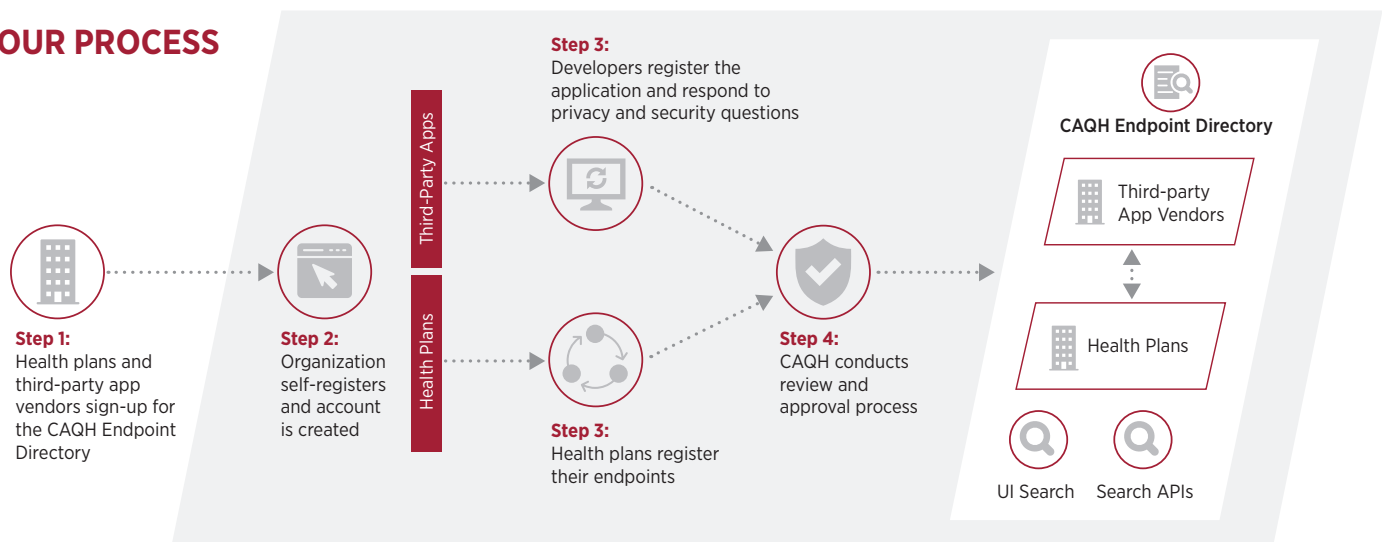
OUR PROCESS

Step 1:
Health plans and third-party app vendors sign-up for the CAQH Endpoint Directory

Step 2:
Organization self-registers and account is created

Third-Party Apps

Health Plans

Step 3:
Developers register the application and respond to privacy and security questions

Step 3:
Health plans register their endpoints

Step 4:
CAQH conducts review and approval process

CAQH Endpoint Directory

Third-party App Vendors

Health Plans

UI Search

Search APIs